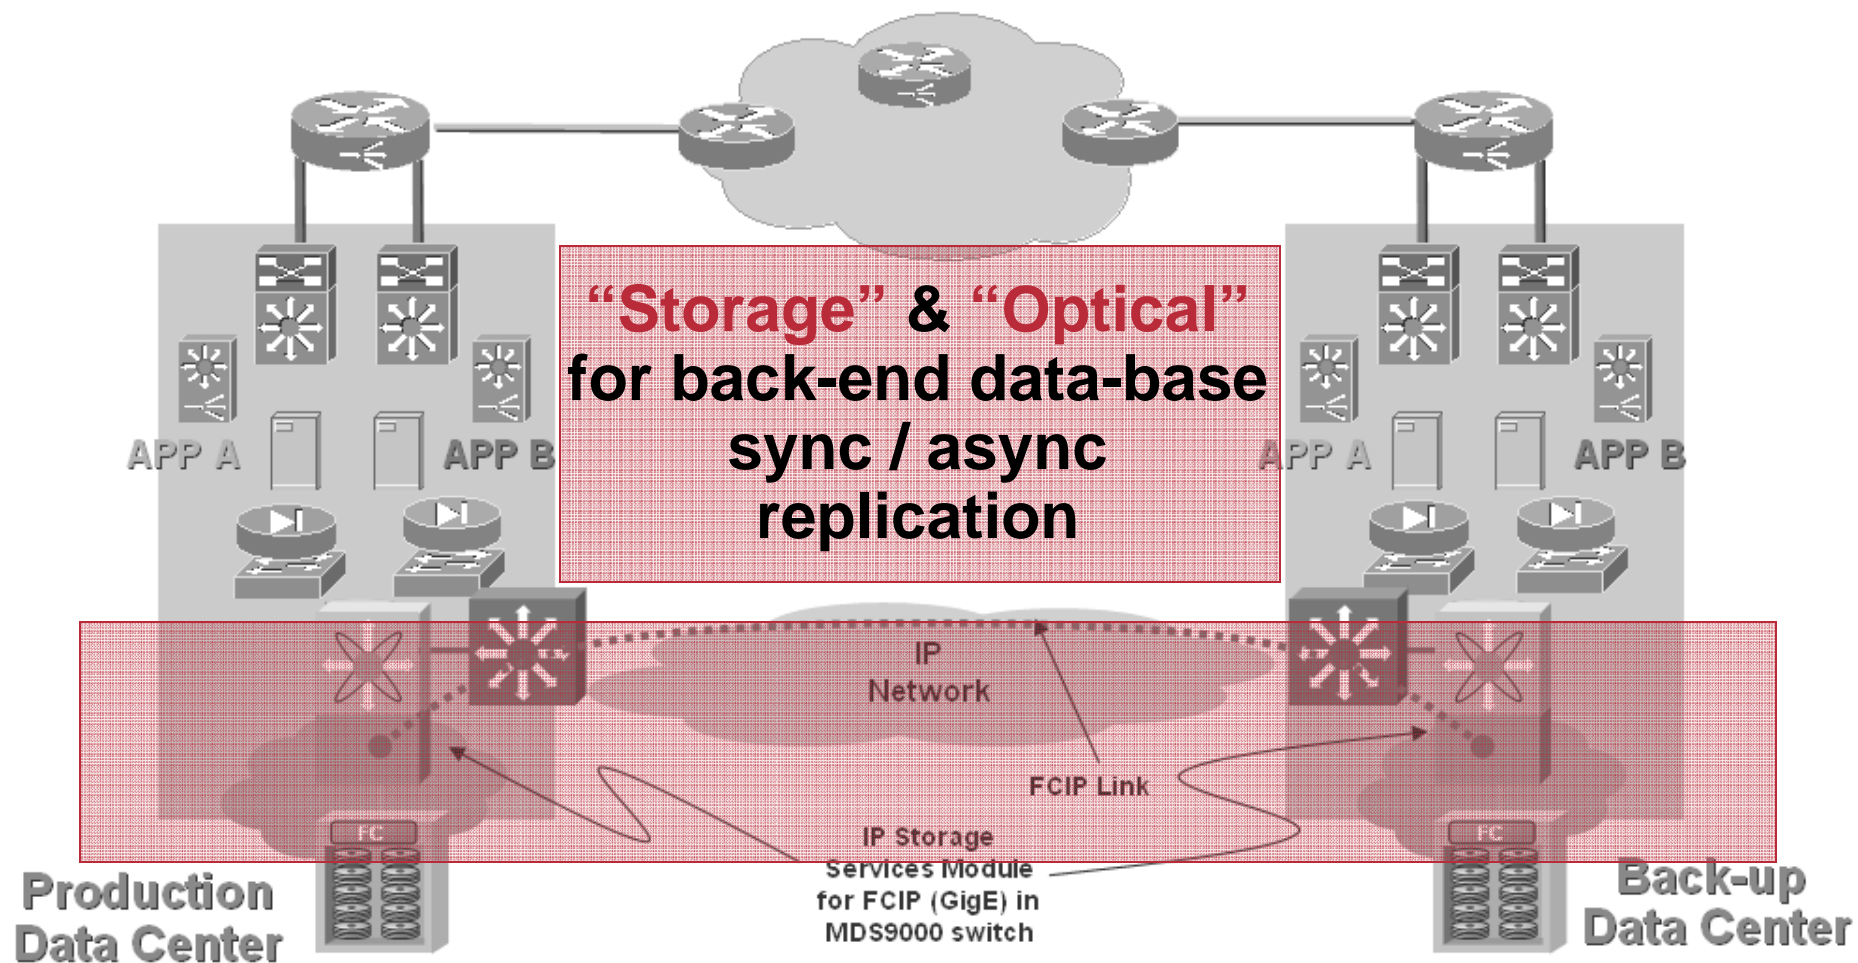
“Storage” & “Optical” for back-end data-base sync / async replication

APP A

APP B

APP A

APP B

IP Network

FCIP Link

FC

FC

IP Storage Services Module for FCIP (GigE) in MDS9000 switch

Production Data Center

Back-up Data Center